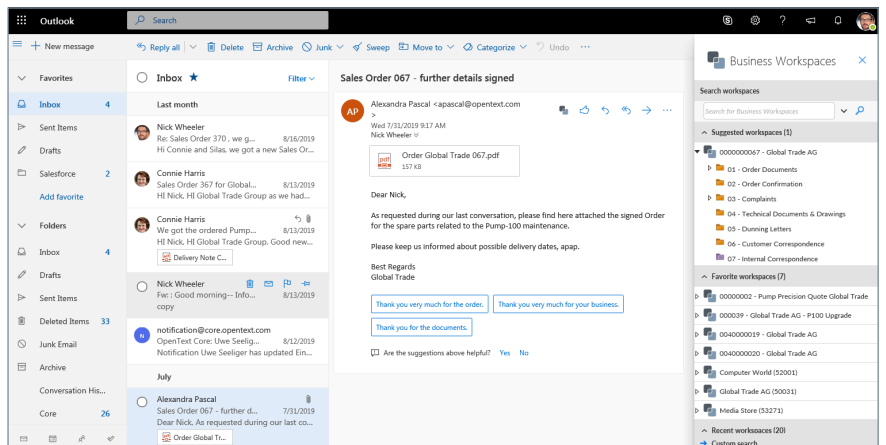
Outlook

Search

New message

Reply all | Delete Archive Junk Sweep Move to Categorize Undo ···

Favorites

Inbox 4

Sent Items

Drafts

Salesforce 2

Add favorite

Folders

Inbox 4

Drafts

Sent Items

Deleted Items 33

Junk Email

Archive

Conversation His...

Core 26

Inbox ★

Filter

Last month

Nick Wheeler
Re: Sales Order 370 , we g... 8/16/2019
Hi Connie and Silas, we got a new Sales Or...

Connie Harris
Sales Order 367 for Global... 8/13/2019
HI Nick, HI Global Trade Group as we had...

Connie Harris
We got the ordered Pump... 8/13/2019
HI Nick, HI Global Trade Group. Good new...
Delivery Note C...

Nick Wheeler
Fw: : Good morning-- Info... 8/13/2019
copy

notification@core.opentext.com
OpenText Core: Uwe Seeliger... 8/12/2019
Notification Uwe Seeliger has updated Ein...

July

Alexandra Pascal
Sales Order 067 - further d... 7/31/2019
Dear Nick, As requested during our last co...
Order Global Tr...

Sales Order 067 - further details signed

AP
Alexandra Pascal <apascal@opentext.com
>
Wed 7/31/2019 9:17 AM
Nick Wheeler

Order Global Trade 067.pdf
157 KB

Dear Nick,

As requested during our last conversation, please find here attached the signed Order for the spare parts related to the Pump-100 maintenance.

Please keep us informed about possible delivery dates, apap.

Best Regards
Global Trade

Thank you very much for the order.
Thank you very much for your business.
Thank you for the documents.

Are the suggestions above helpful? Yes No

Business Workspaces

Search workspaces

Search for Business Workspaces

Suggested workspaces (1)

0000000067 - Global Trade AG
01 - Order Documents
02 - Order Confirmation
03 - Complaints
04 - Technical Documents & Drawings
05 - Dunning Letters
06 - Customer Correspondence
07 - Internal Correspondence

Favorite workspaces (7)

00000002 - Pump Precision Quote Global Trade
000039 - Global Trade AG - P100 Upgrade
0040000019 - Global Trade AG
0040000020 - Global Trade AG
Computer World (52001)
Global Trade AG (50031)
Media Store (53271)

Recent workspaces (20)
Custom search